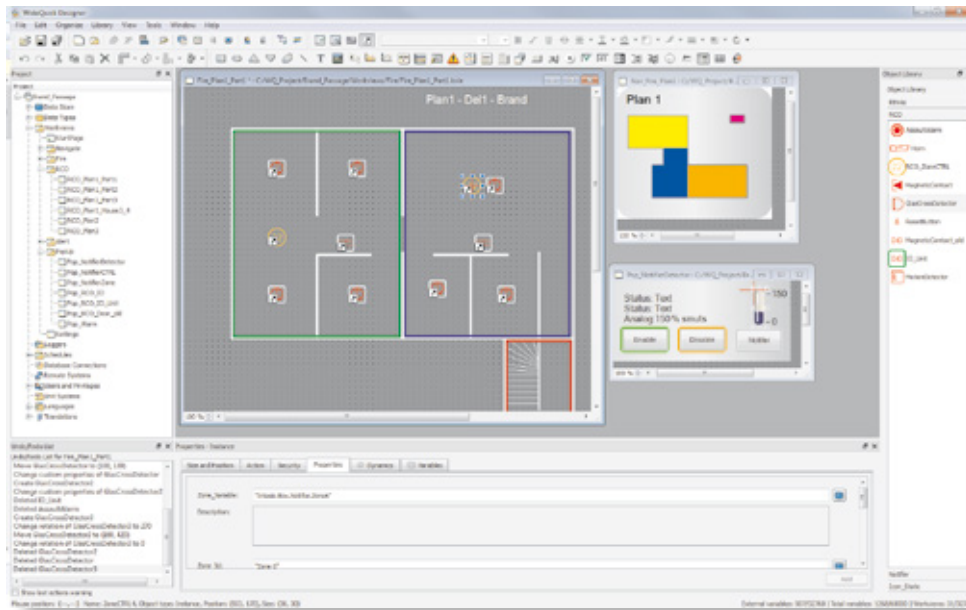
WinCC Designer

File Edit Organize Library View Tools Window Help

Project

Plan1 - Del1 - Brand

Plan 1

Status: Text
Status: Text
Analog 150% simuls

150

0

Enable

Disable

Notifier

Object Library

Properties - Instance

Size and Position

Action

Security

Properties

Dynamics

Variables

Zone_Variable:

Description:

100 %

Undo/Redo list

Show last actions warning